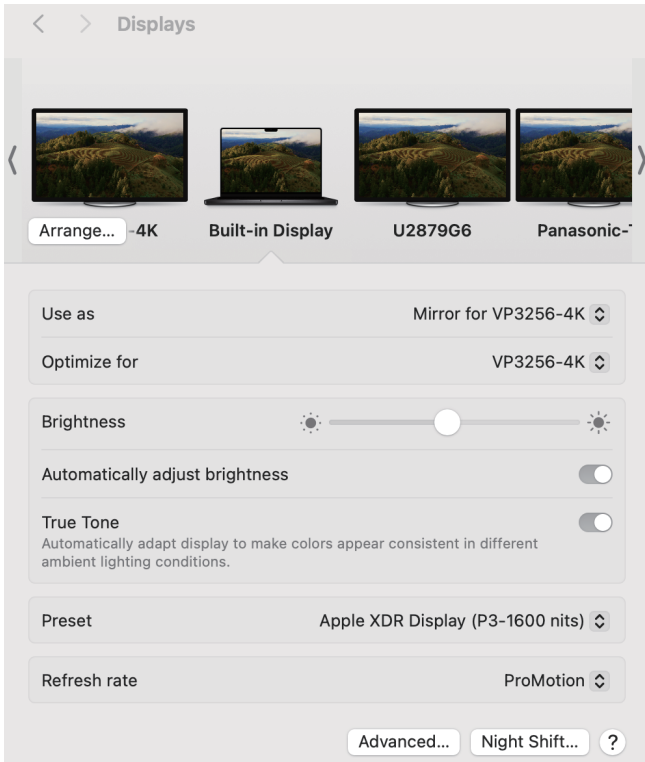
Displays

Arrange... -4K

Built-in Display

U2879G6

Panasonic-T

Use as

Mirror for VP3256-4K

Optimize for

VP3256-4K

Brightness

Automatically adjust brightness

True Tone

Automatically adapt display to make colors appear consistent in different ambient lighting conditions.

Preset

Apple XDR Display (P3-1600 nits)

Refresh rate

ProMotion

Advanced...

Night Shift...

?